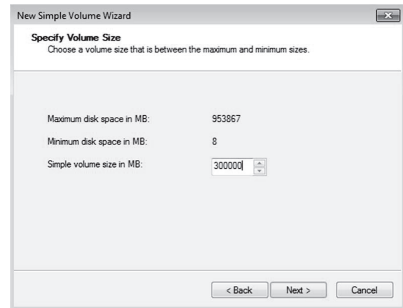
New Simple Volume Wizard

Specify Volume Size
Choose a volume size that is between the maximum and minimum sizes.

Maximum disk space in MB: 953867

Minimum disk space in MB: 8

Simple volume size in MB: 300000

< Back Next > Cancel